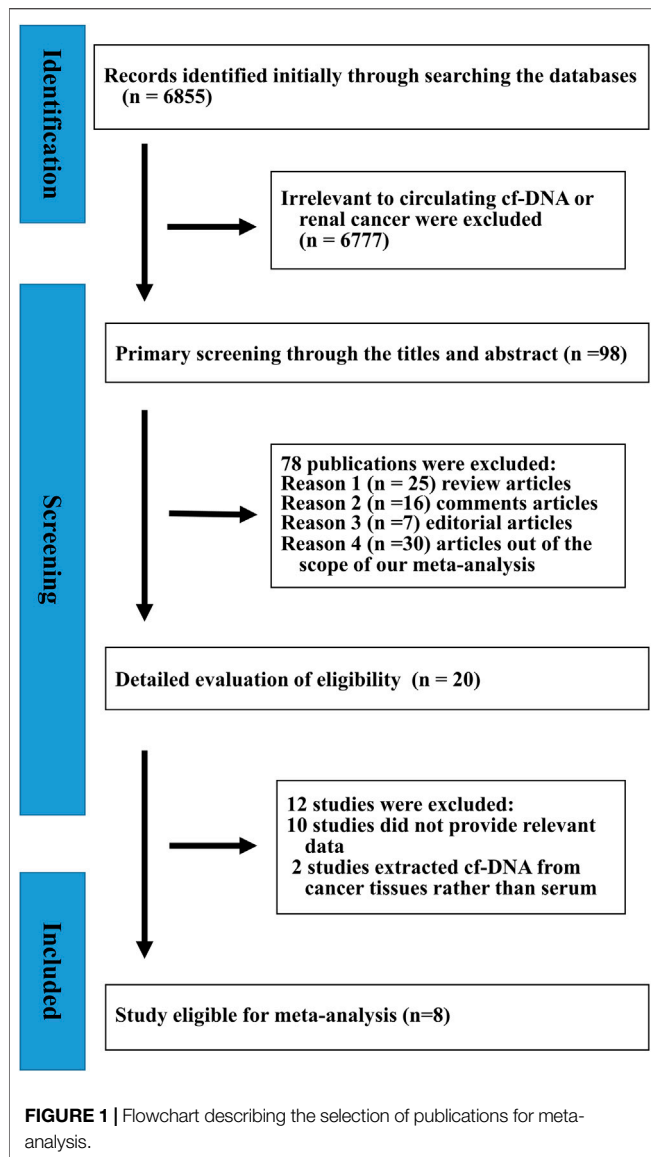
Identification

Records identified initially through searching the databases (n = 6855)

Irrelevant to circulating cf-DNA or renal cancer were excluded (n = 6777)

Screening

Primary screening through the titles and abstract (n =98)

78 publications were excluded:
Reason 1 (n = 25) review articles
Reason 2 (n =16) comments articles
Reason 3 (n =7) editorial articles
Reason 4 (n =30) articles out of the scope of our meta-analysis

Detailed evaluation of eligibility (n = 20)

12 studies were excluded:
10 studies did not provide relevant data
2 studies extracted cf-DNA from cancer tissues rather than serum

Included

Study eligible for meta-analysis (n=8)

FIGURE 1 | Flowchart describing the selection of publications for meta-analysis.